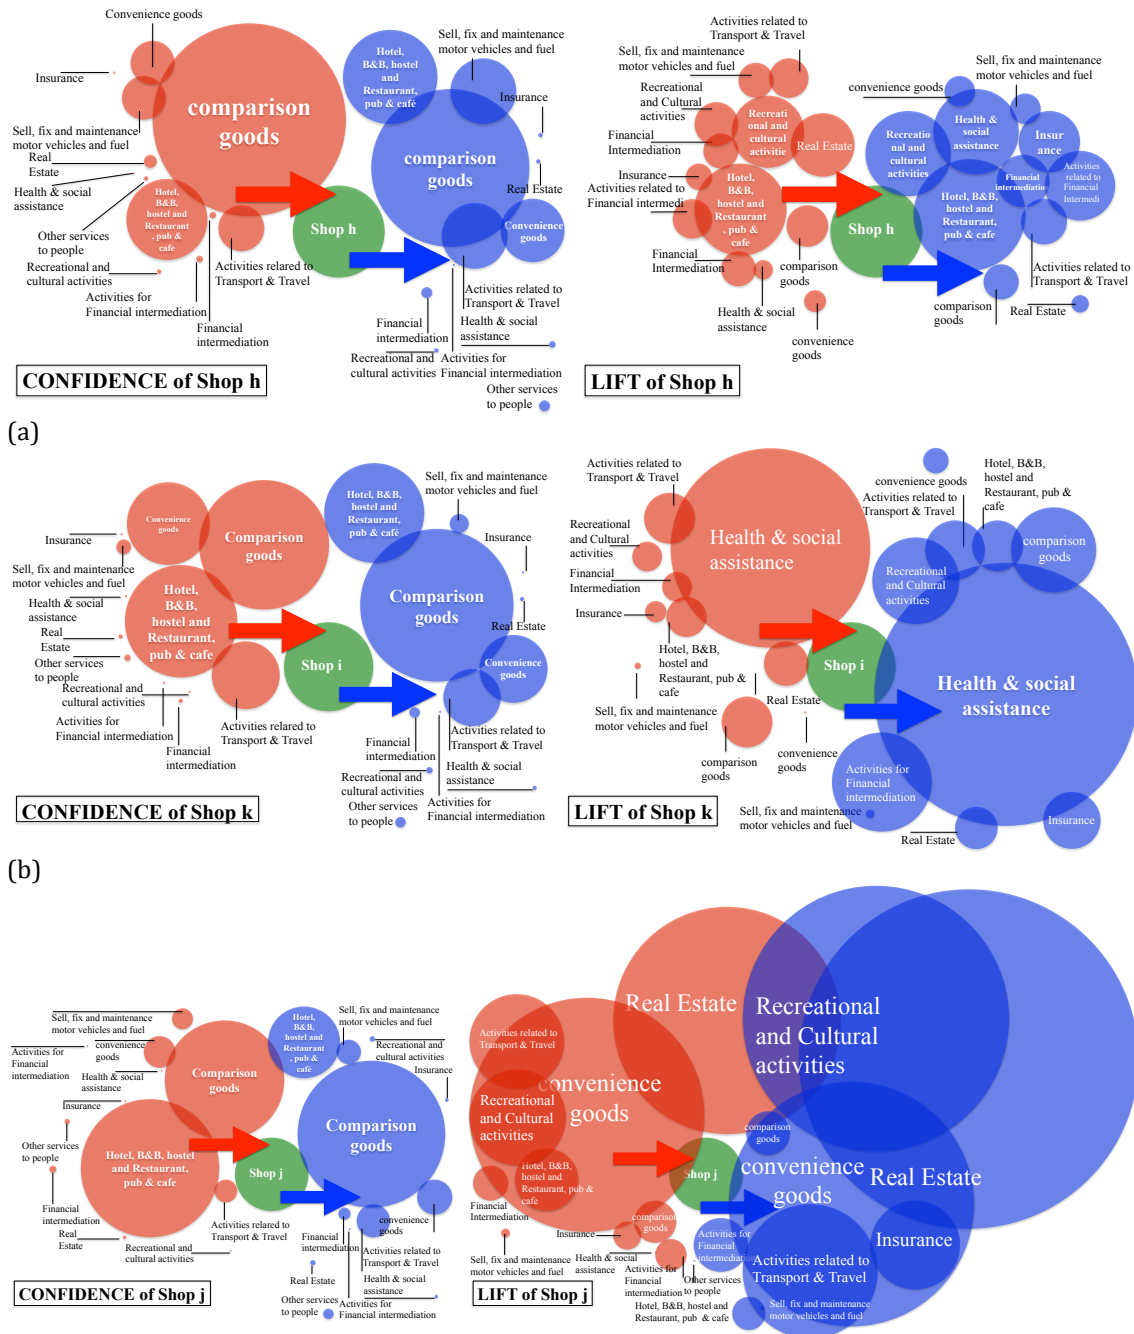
Convenience goods
Insurance
comparison goods
Hotel, B&B, hostel and Restaurant, pub & café
Sell, fix and maintenance motor vehicles and fuel
Insurance
Sell, fix and maintenance motor vehicles and fuel
Real Estate
Health & social assistance
Other services to people
Recreational and cultural activities
Activities for Financial intermediation
Hotel, B&B, hostel and Restaurant, pub & cafe
Shop h
comparison goods
Real Estate
Convenience goods
Activities relared to Transport & Travel
Financial intermediation
Financial intermediation
Activities related to Transport & Travel
Health & social assistance
Recreational and cultural activities
Activities for Financial intermediation
Other services to people
CONFIDENCE of Shop h

Activities related to Transport & Travel
Sell, fix and maintenance motor vehicles and fuel
Recreational and Cultural activities
Financial Intermediation
Insurance
Activities related to Financial intermedi
Recreational and cultural activitie
Real Estate
Hotel, B&B, hostel and Restaurant, pub & cafe
Financial Intermediation
Shop h
comparison goods
Health & social assistance
convenience goods
convenience goods
Sell, fix and maintenance motor vehicles and fuel
Recreational and cultural activities
Health & social assistance
Insurance
Financial intermediation
Activities related to Financial Intermedi
Hotel, B&B, hostel and Restaurant, pub & cafe
comparison goods
Real Estate
Activities related to Transport & Travel
LIFT of Shop h
(a)

Convenience goods
Comparison goods
Hotel, B&B, hostel and Restaurant, pub & café
Sell, fix and maintenance motor vehicles and fuel
Insurance
Sell, fix and maintenance motor vehicles and fuel
Health & social assistance
Real Estate
Other services to people
Hotel, B&B, hostel and Restaurant, pub & cafe
Recreational and cultural activities
Activities for Financial intermediation
Financial intermediation
Shop i
Comparison goods
Insurance
Real Estate
Convenience goods
Activities relared to Transport & Travel
Financial intermediation
Activities related to Transport & Travel
Health & social assistance
Recreational and cultural activities
Other services to people
Activities for Financial intermediation
CONFIDENCE of Shop k

Activities related to Transport & Travel
Recreational and Cultural activities
Financial Intermediation
Insurance
Health & social assistance
Hotel, B&B, hostel and Restaurant, pub & cafe
Sell, fix and maintenance motor vehicles and fuel
convenience goods
Activities related to Transport & Travel
Hotel, B&B, hostel and Restaurant, pub & cafe
comparison goods
Recreational and Cultural activities
Shop i
Real Estate
Health & social assistance
comparison goods
convenience goods
Activities for Financial intermediation
Sell, fix and maintenance motor vehicles and fuel
Insurance
Real Estate
LIFT of Shop k
(b)

Sell, fix and maintenance motor vehicles and fuel
Activities for Financial intermediation
convenience goods
Health & social assistance
Insurance
Comparison goods
Hotel, B&B, hostel and Restaurant, pub & café
Sell, fix and maintenance motor vehicles and fuel
Recreational and cultural activities
Insurance
Other services to people
Hotel, B&B, hostel and Restaurant, pub & cafe
Shop j
Comparison goods
Financial intermediation
Real Estate
Recreational and cultural activities
Activities relared to Transport & Travel
Financial intermediation
convenience goods
Activities related to Transport & Travel
Real Estate
Health & social assistance
Other services to people
Activities for Financial intermediation
CONFIDENCE of Shop j

Activities related to Transport & Travel
Real Estate
Recreational and Cultural activities
convenience goods
Recreational and Cultural activities
Hotel, B&B, hostel and Restaurant, pub & cafe
Shop j
comparison goods
convenience goods
Real Estate
Financial Intermediation
comparison goods
Insurance
Sell, fix and maintenance motor vehicles and fuel
Health & social assistance
Activities for Financial intermediation
Other services to people
Activities for Financial intermediation
Insurance
Activities related to Transport & Travel
Hotel, B&B, hostel and Restaurant, pub & cafe
Sell, fix and maintenance motor vehicles and fuel
LIFT of Shop j